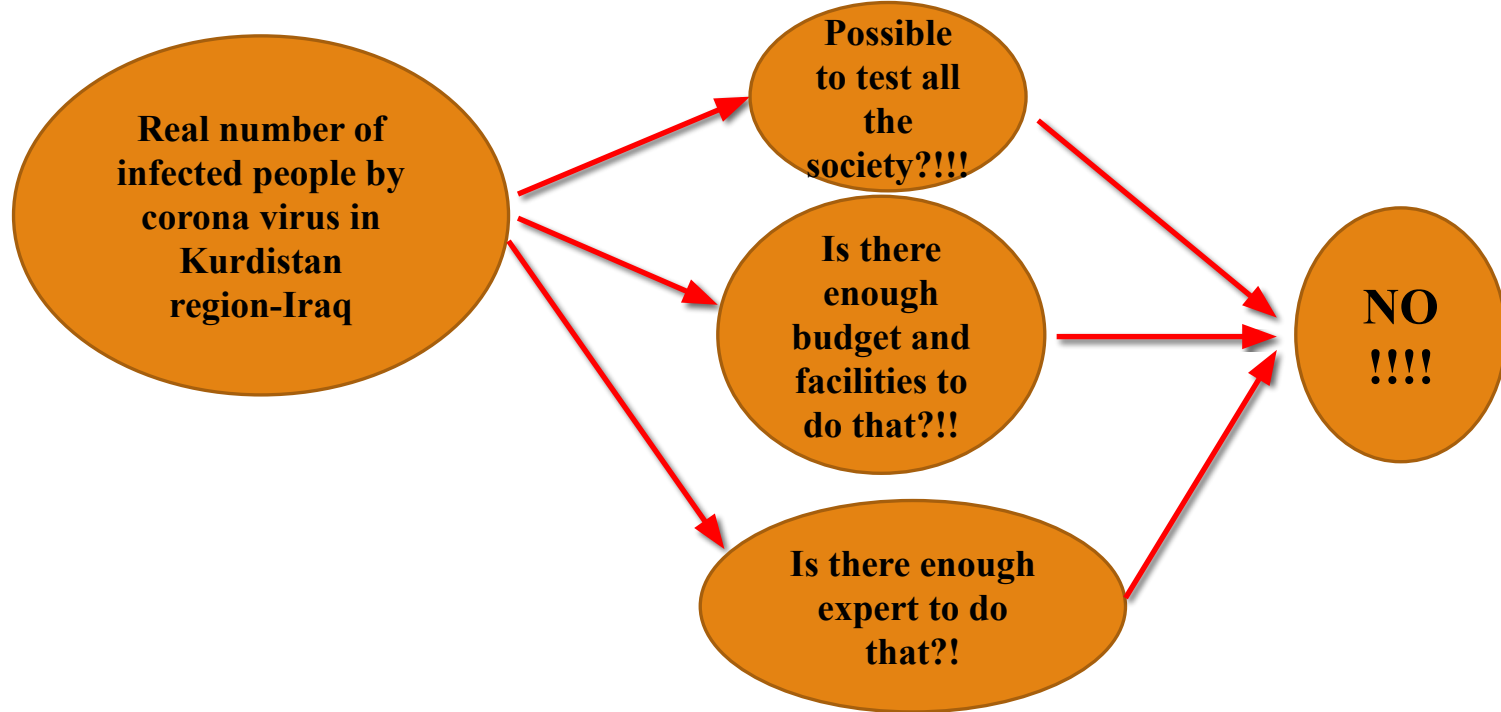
Real number of infected people by corona virus in Kurdistan region-Iraq

Possible to test all the society?!!!

Is there enough budget and facilities to do that?!!

Is there enough expert to do that?!

NO !!!!